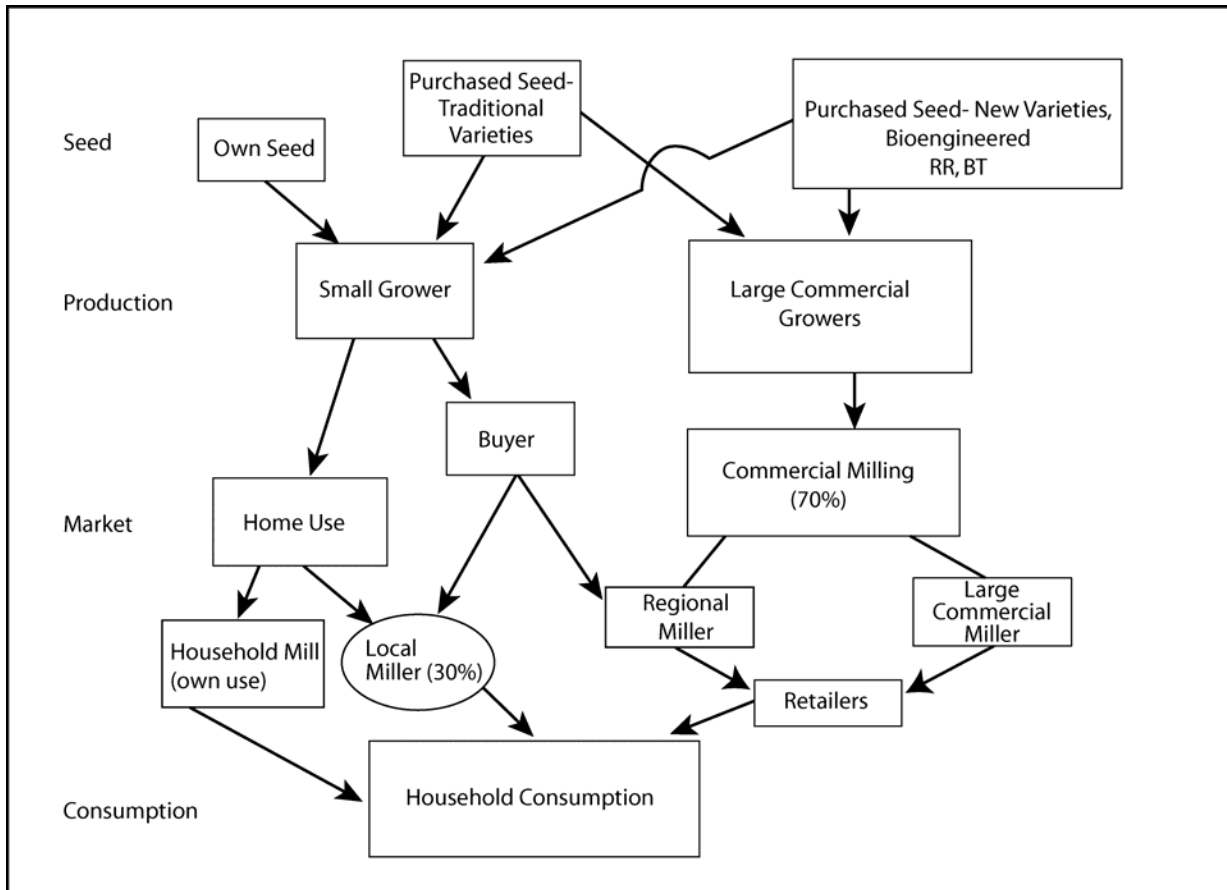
Seed

Own Seed

Purchased Seed- Traditional Varieties

Purchased Seed- New Varieties, Bioengineered RR, BT

Production

Small Grower

Large Commercial Growers

Buyer

Commercial Milling (70%)

Market

Home Use

Regional Miller

Large Commercial Miller

Household Mill (own use)

Local Miller (30%)

Retailers

Consumption

Household Consumption